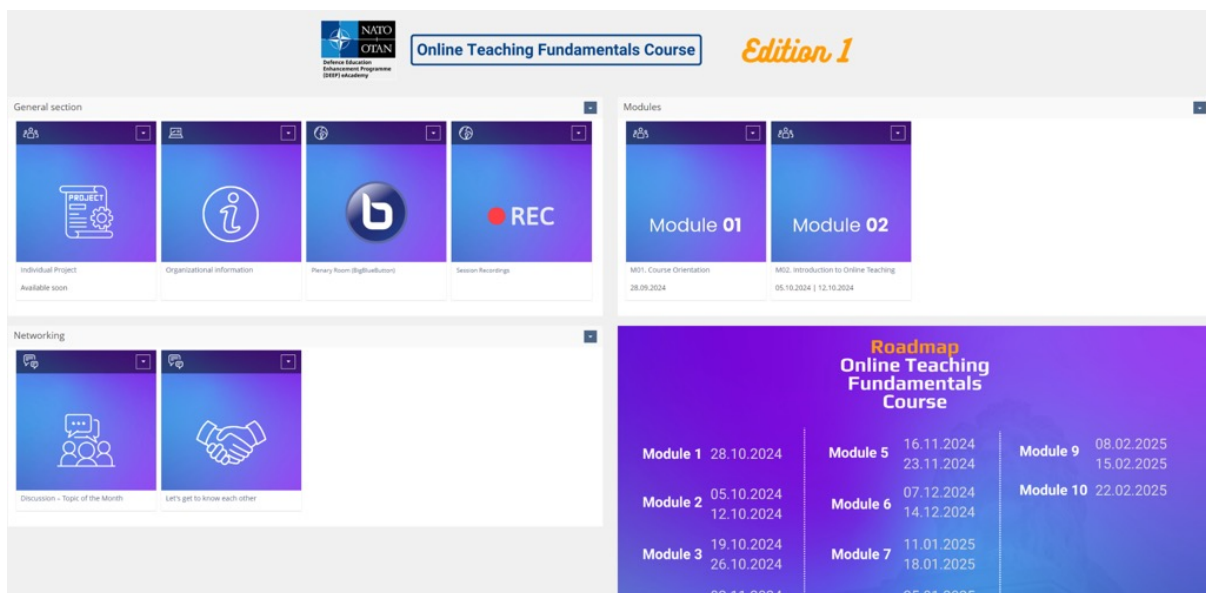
NATO OTAN
Defence Education Enhancement Programme (DEEP) eAcademy

Online Teaching Fundamentals Course

Edition 1

General section

PROJECT

Individual Project
Available soon

Organizational Information

Plenary Room (BigBlueButton)

REC

Session Recordings

Modules

Module 01
M01. Course Orientation
28.09.2024

Module 02
M02. Introduction to Online Teaching
05.10.2024 | 12.10.2024

Networking

Discussion – Topic of the Month

Let's get to know each other

Roadmap
Online Teaching Fundamentals Course

Module 1 28.10.2024
Module 2 05.10.2024 12.10.2024
Module 3 19.10.2024 26.10.2024
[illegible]

Module 5 16.11.2024 23.11.2024
Module 6 07.12.2024 14.12.2024
Module 7 11.01.2025 18.01.2025
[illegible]

Module 9 08.02.2025 15.02.2025
Module 10 22.02.2025